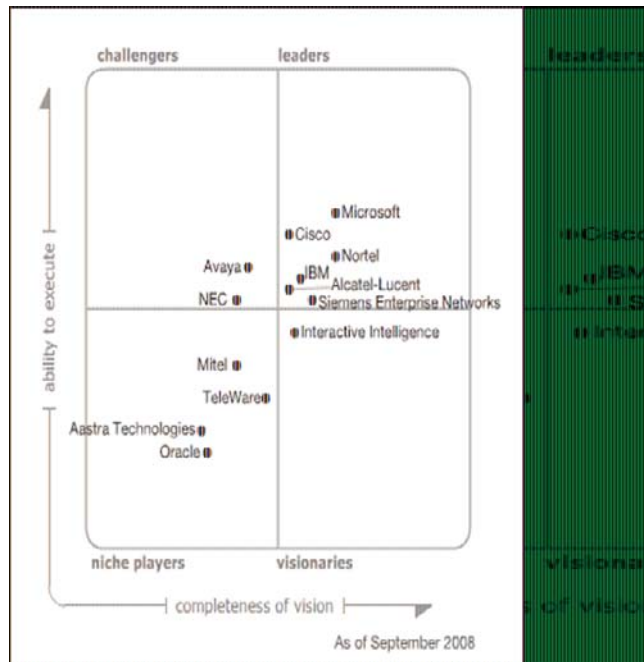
challengers

leaders

ability to execute

Microsoft

Cisco

Nortel

Avaya

IBM

Alcatel-Lucent

NEC

Siemens Enterprise Networks

Interactive Intelligence

Mitel

TeleWare

Aastra Technologies

Oracle

niche players

visionaries

completeness of vision

As of September 2008

leaders

Cisco

IBM

S

Inte

visiona

of visio